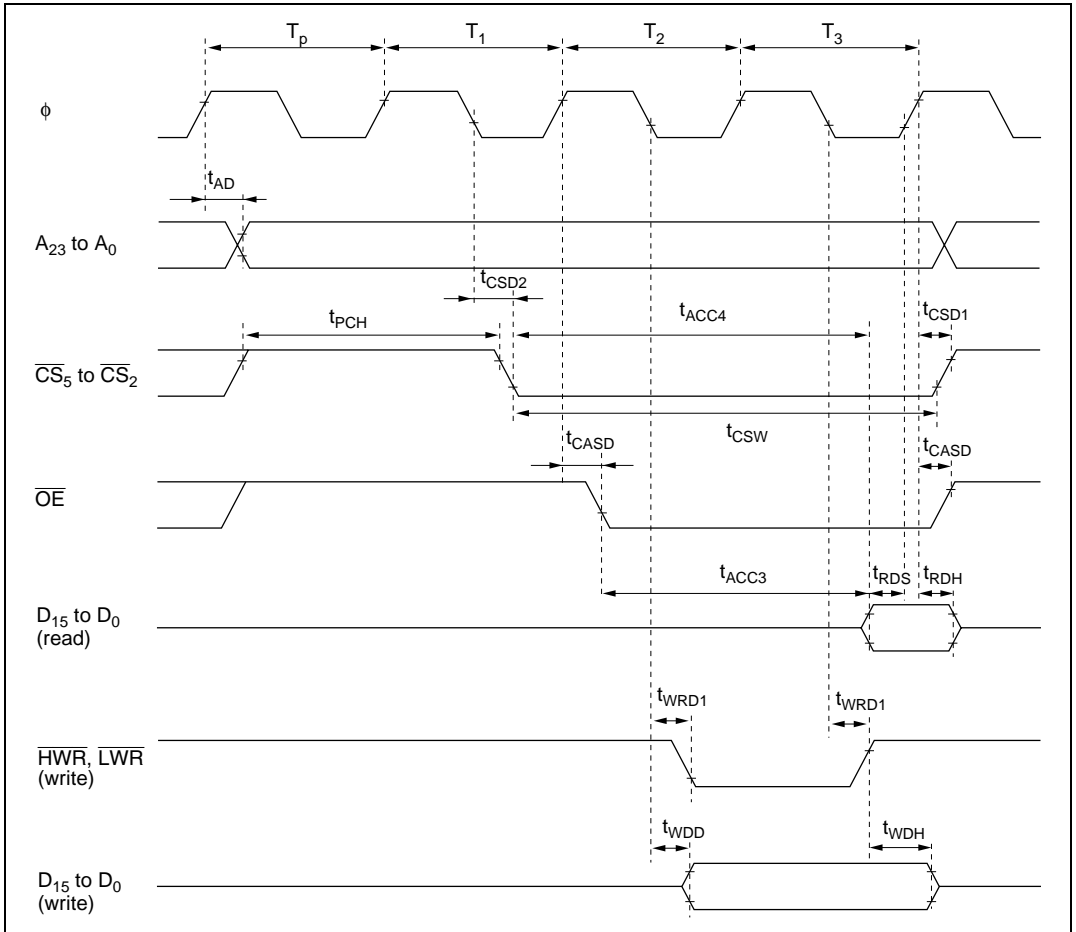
$T_p$ $T_1$ $T_2$ $T_3$

$\phi$

$t_{AD}$

$A_{23}$ to $A_0$

$t_{CSD2}$

$t_{PCH}$ $t_{ACC4}$ $t_{CSD1}$

$\overline{CS}_5$ to $\overline{CS}_2$

$t_{CASD}$ $t_{CSW}$ $t_{CASD}$

$\overline{OE}$

$t_{ACC3}$ $t_{RDS}$ $t_{RDH}$

$D_{15}$ to $D_0$ (read)

$t_{WRD1}$ $t_{WRD1}$

$\overline{HWR}$, $\overline{LWR}$ (write)

$t_{WDD}$ $t_{WDH}$

$D_{15}$ to $D_0$ (write)